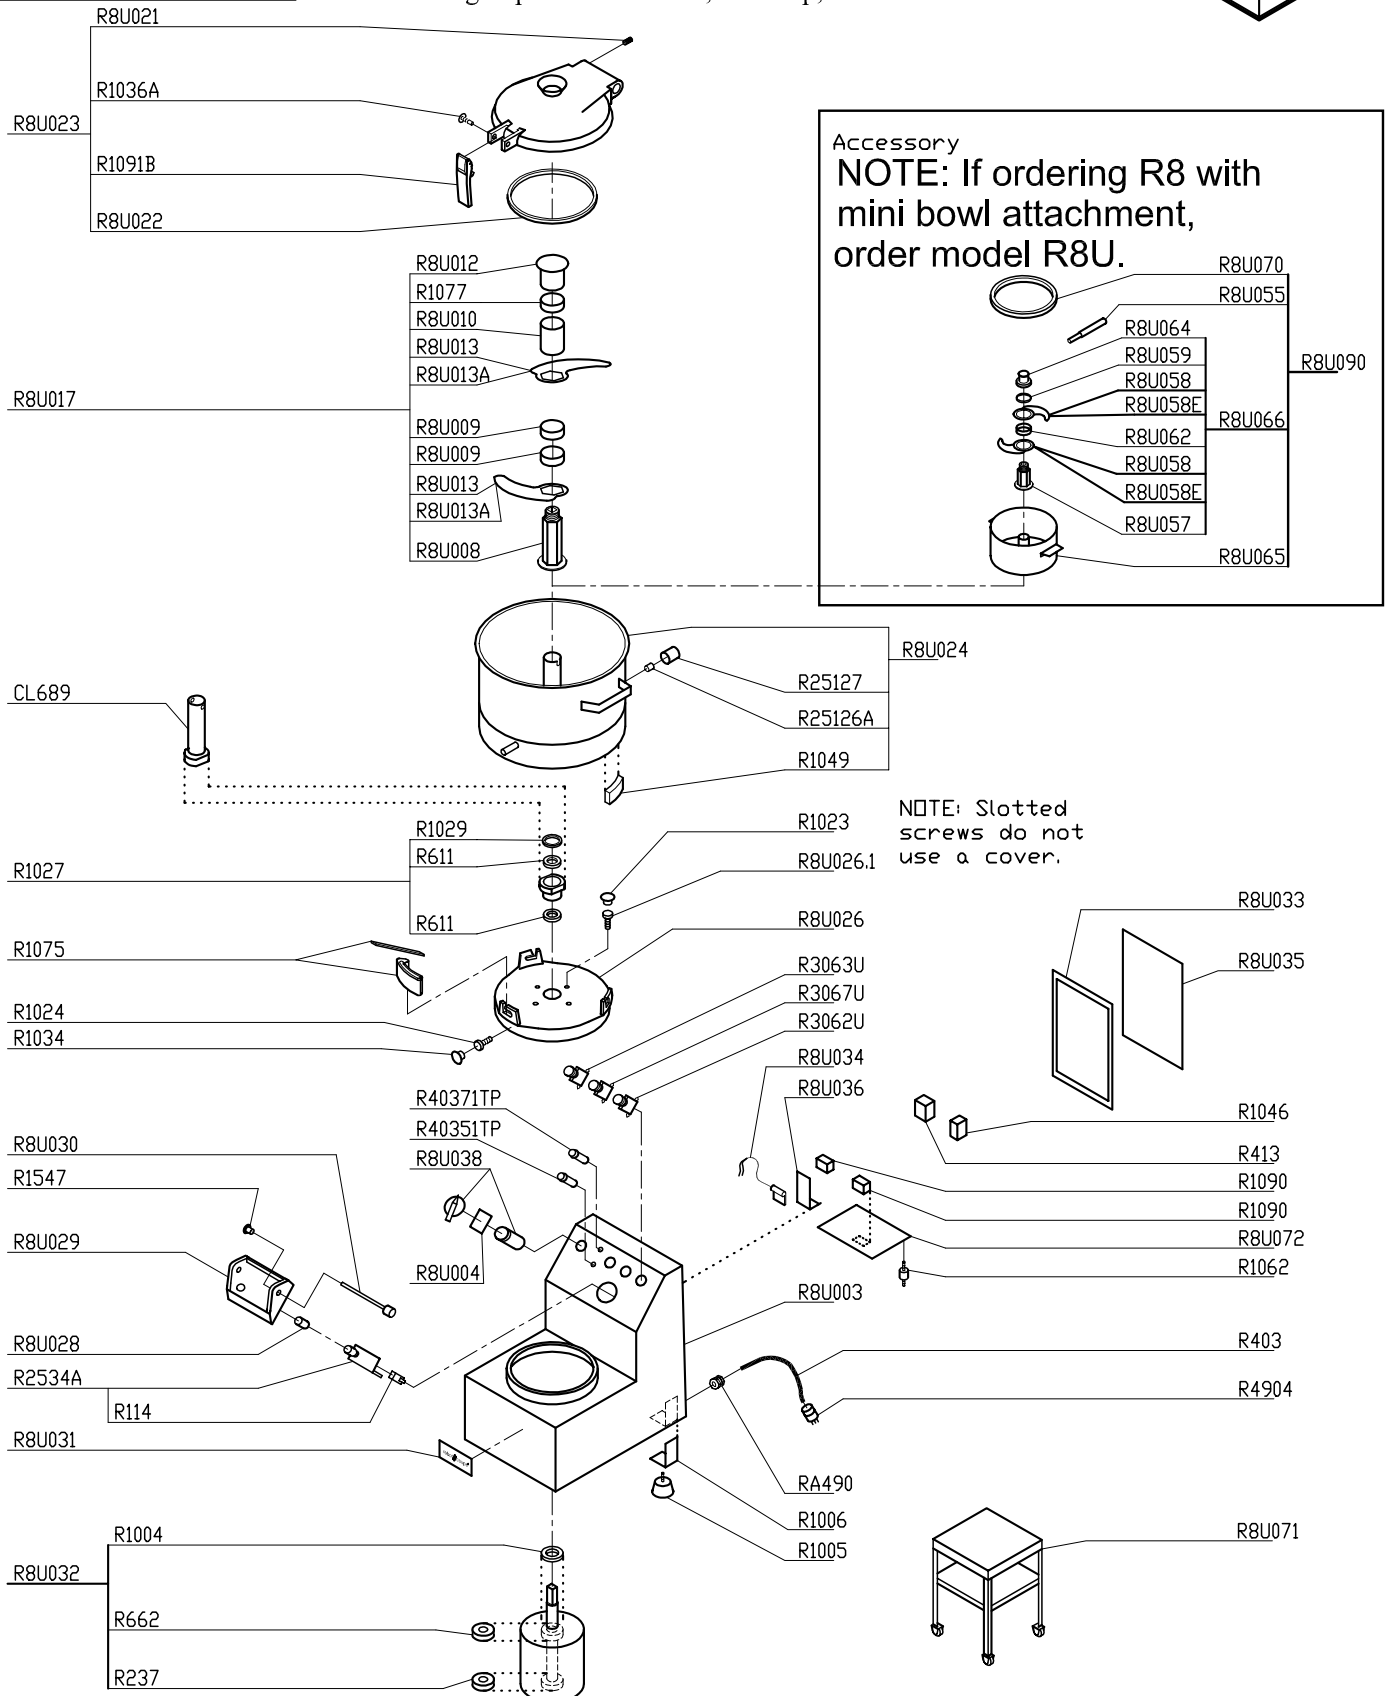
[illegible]

R8U021
R1036A
R8U023
R1091B
R8U022

Accessory
NOTE: If ordering R8 with mini bowl attachment, order model R8U.

R8U070
R8U055
R8U064
R8U059
R8U058
R8U058E
R8U062
R8U058
R8U058E
R8U057
R8U065
R8U090
R8U066

R8U012
R1077
R8U010
R8U013
R8U013A
R8U017
R8U009
R8U009
R8U013
R8U013A
R8U008

R8U024
R25127
R25126A
R1049
CL689

NOTE: Slotted screws do not use a cover.

R1029
R611
R1027
R611
R1023
R8U026.1
R8U026
R1075
R1024
R1034
R3063U
R3067U
R3062U
R8U034
R8U036
R8U033
R8U035
R1046
R413
R1090
R1090
R8U072
R1062
R40371TP
R40351TP
R8U038
R8U004
R8U030
R1547
R8U029
R8U028
R2534A
R114
R8U031
R8U003
R403
R4904
RA490
R1006
R1005
R8U071
R1004
R8U032
R662
R237